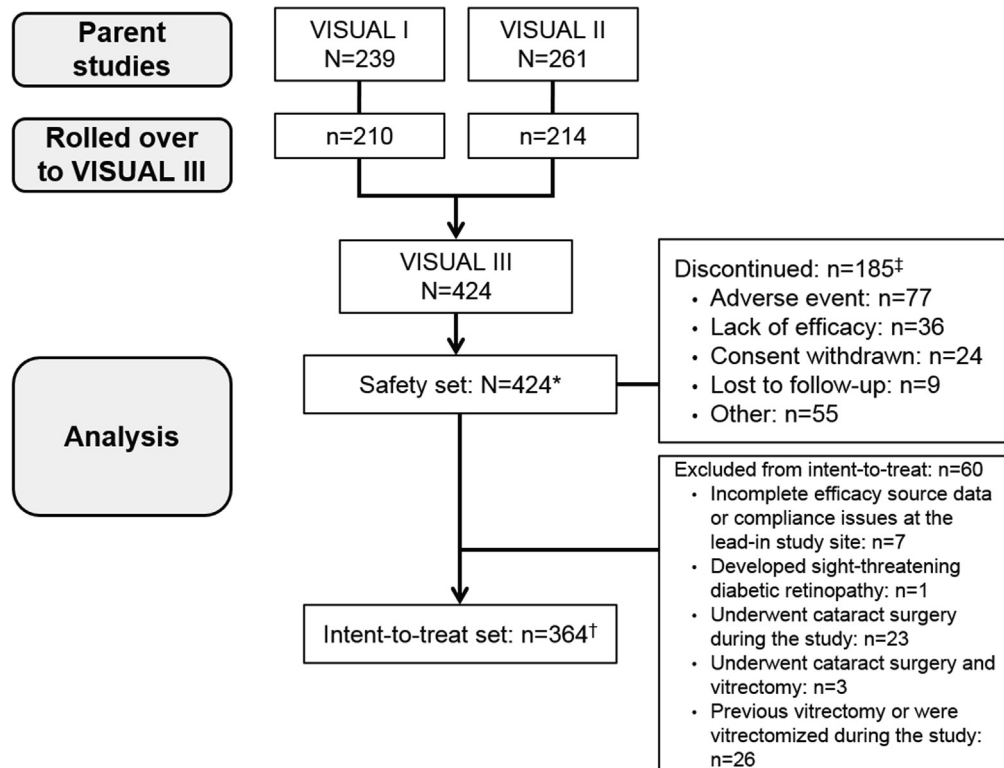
Parent studies

VISUAL I
N=239

VISUAL II
N=261

Rolled over to VISUAL III

n=210

n=214

VISUAL III
N=424

Discontinued: n=185$^{‡}$
• Adverse event: n=77
• Lack of efficacy: n=36
• Consent withdrawn: n=24
• Lost to follow-up: n=9
• Other: n=55

Analysis

Safety set: N=424*

Excluded from intent-to-treat: n=60
• Incomplete efficacy source data or compliance issues at the lead-in study site: n=7
• Developed sight-threatening diabetic retinopathy: n=1
• Underwent cataract surgery during the study: n=23
• Underwent cataract surgery and vitrectomy: n=3
• Previous vitrectomy or were vitrectomized during the study: n=26

Intent-to-treat set: n=364$^{†}$